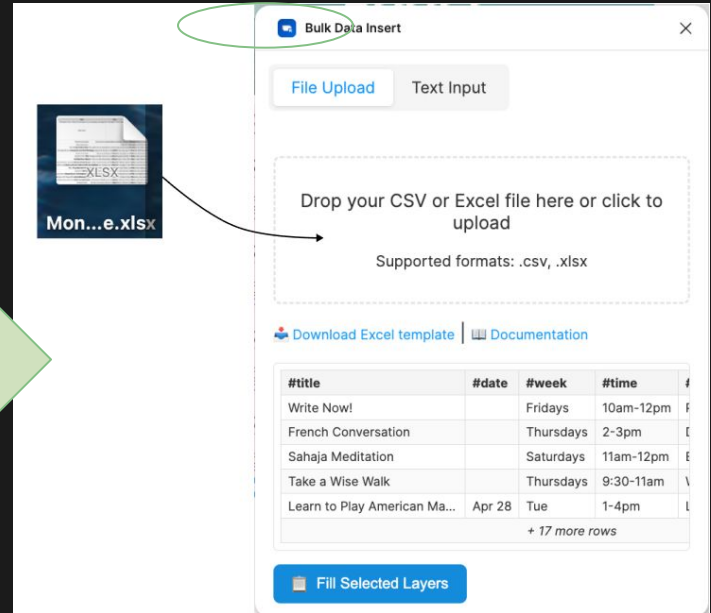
XLSX
Mon...e.xlsx

Bulk Data Insert

File Upload
Text Input

Drop your CSV or Excel file here or click to upload

Supported formats: .csv, .xlsx

Download Excel template | Documentation

| #title | #date | #week | #time | # |
|---|---|---|---|---|
| Write Now! | | Fridays | 10am-12pm | F |
| French Conversation | | Thursdays | 2-3pm | D |
| Sahaja Meditation | | Saturdays | 11am-12pm | E |
| Take a Wise Walk | | Thursdays | 9:30-11am | V |
| Learn to Play American Ma... | Apr 28 | Tue | 1-4pm | L |
| + 17 more rows | | | | |

Fill Selected Layers